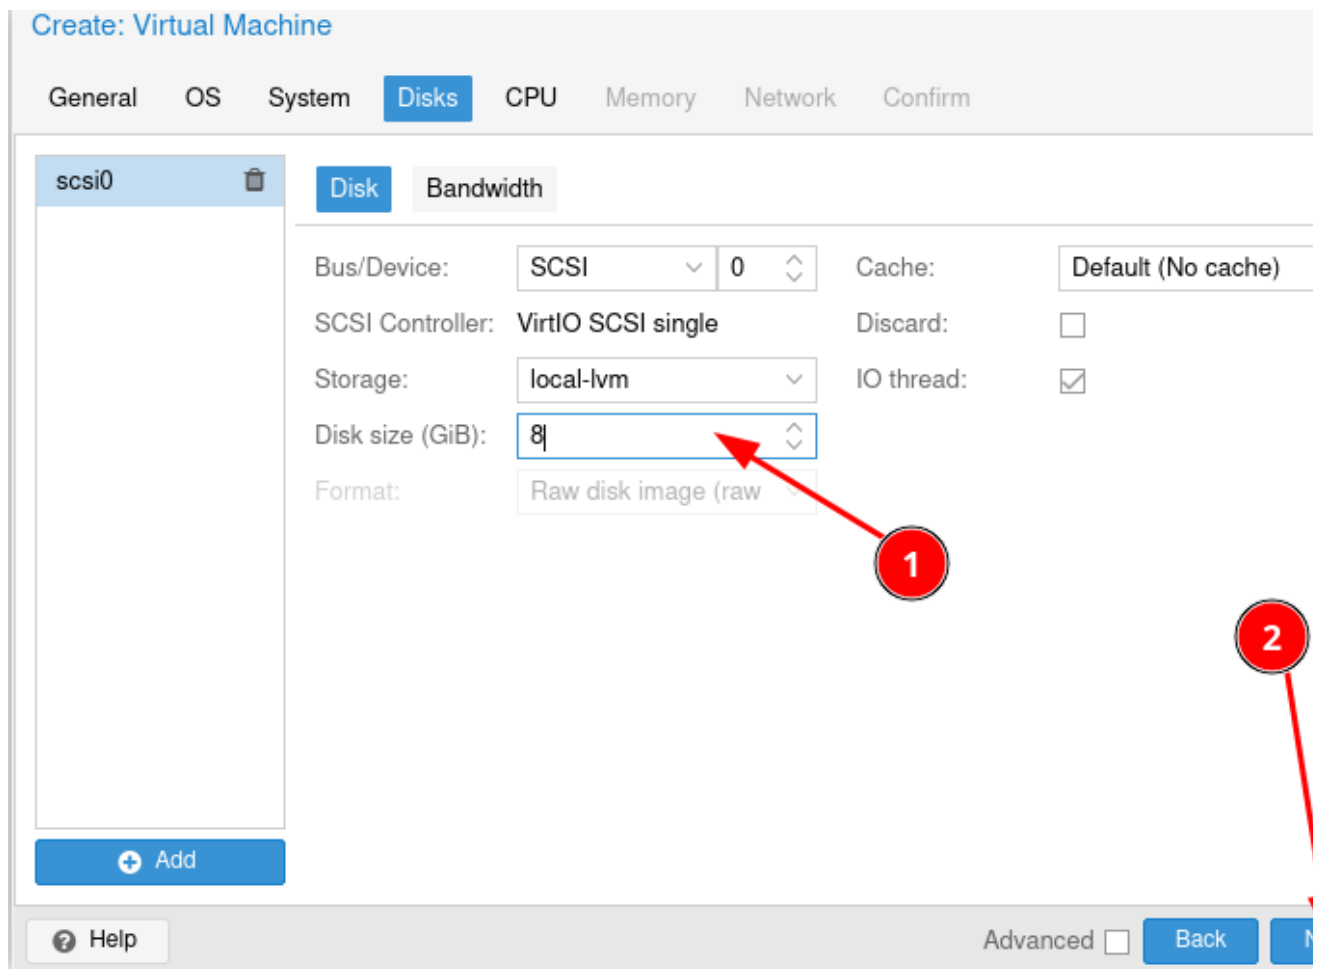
Create: Virtual Machine

General OS System Disks CPU Memory Network Confirm

scsi0

Disk Bandwidth

Bus/Device: SCSI 0

Cache: Default (No cache)

SCSI Controller: VirtIO SCSI single

Discard:

Storage: local-lvm

IO thread:

Disk size (GiB): 8

Format: Raw disk image (raw

1

2

Add

Help

Advanced

Back

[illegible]